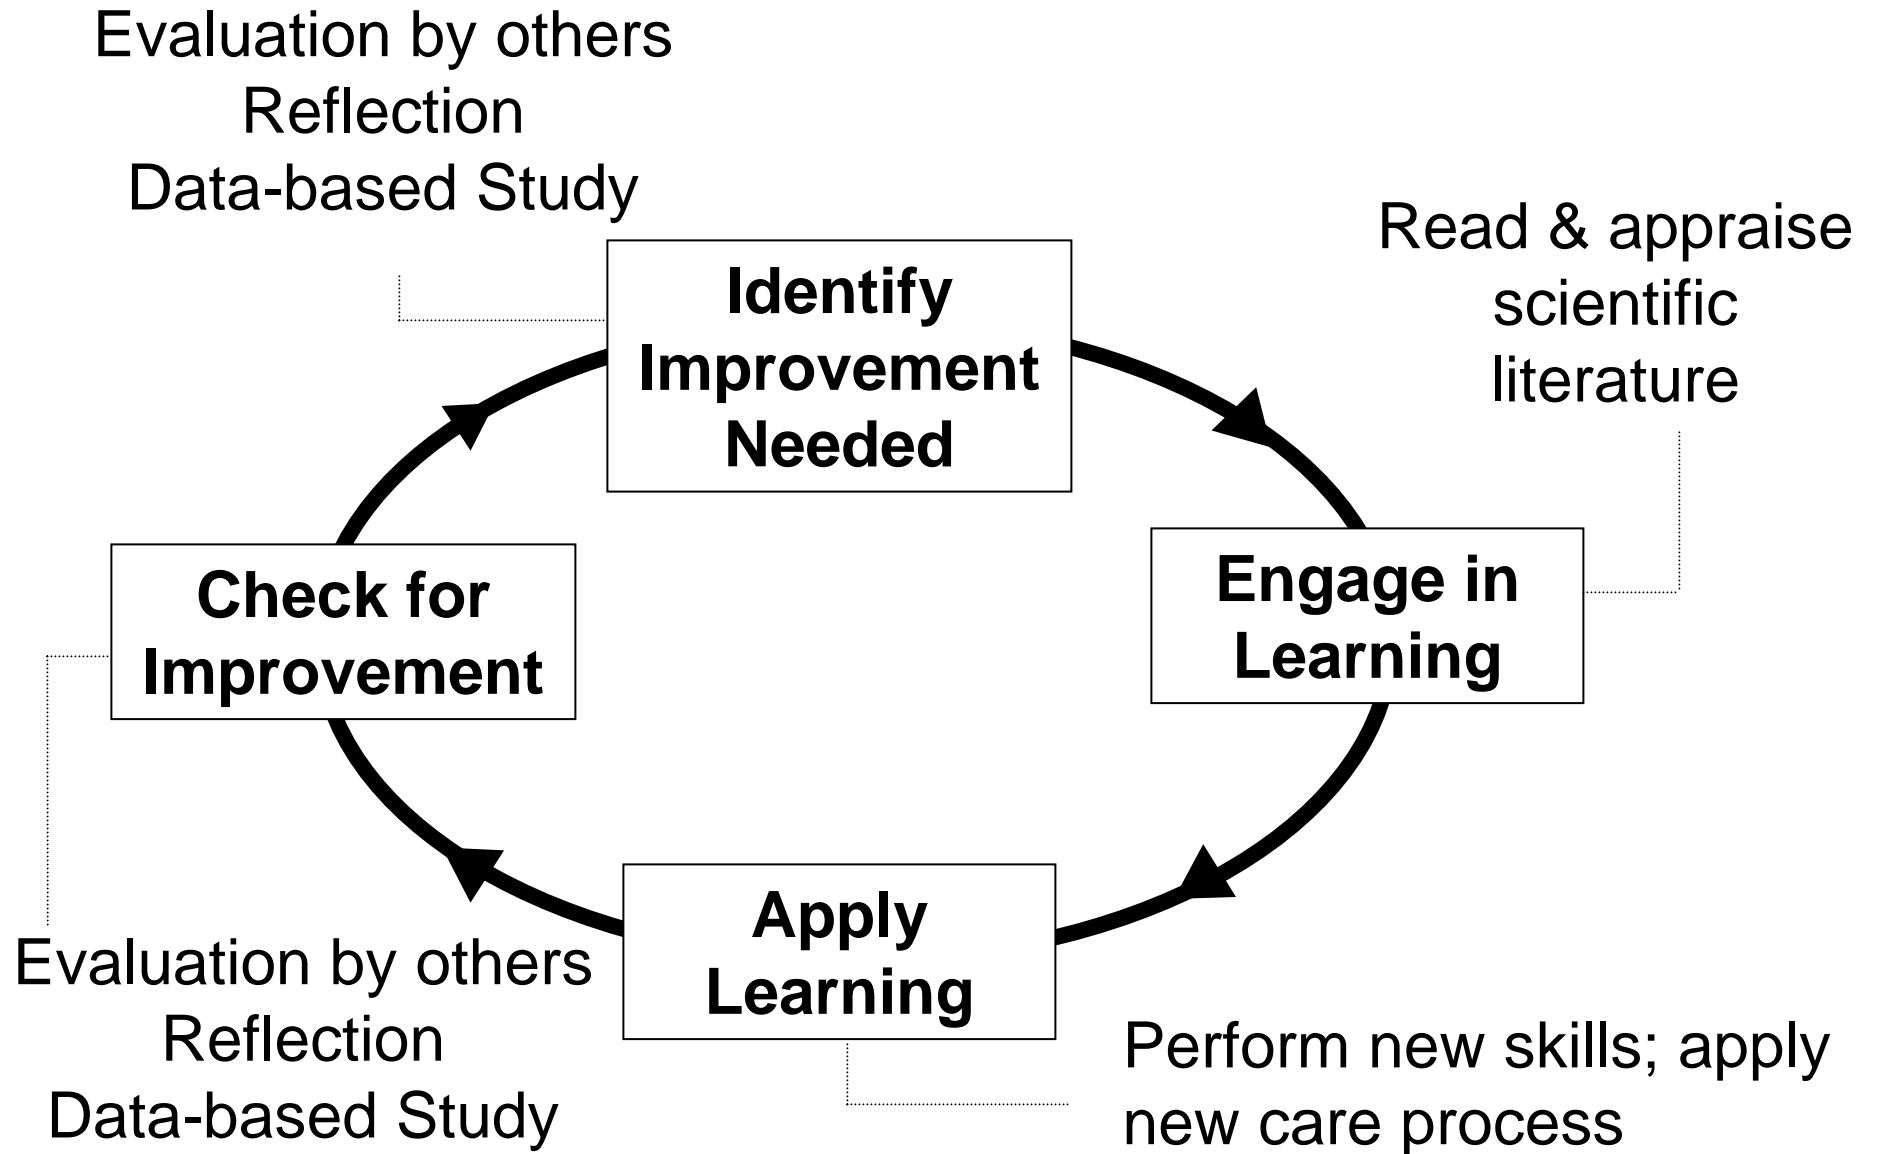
Evaluation by others
Reflection
Data-based Study

Identify Improvement Needed

Read & appraise scientific literature

Engage in Learning

Check for Improvement

Apply Learning

Evaluation by others
Reflection
Data-based Study

Perform new skills; apply new care process